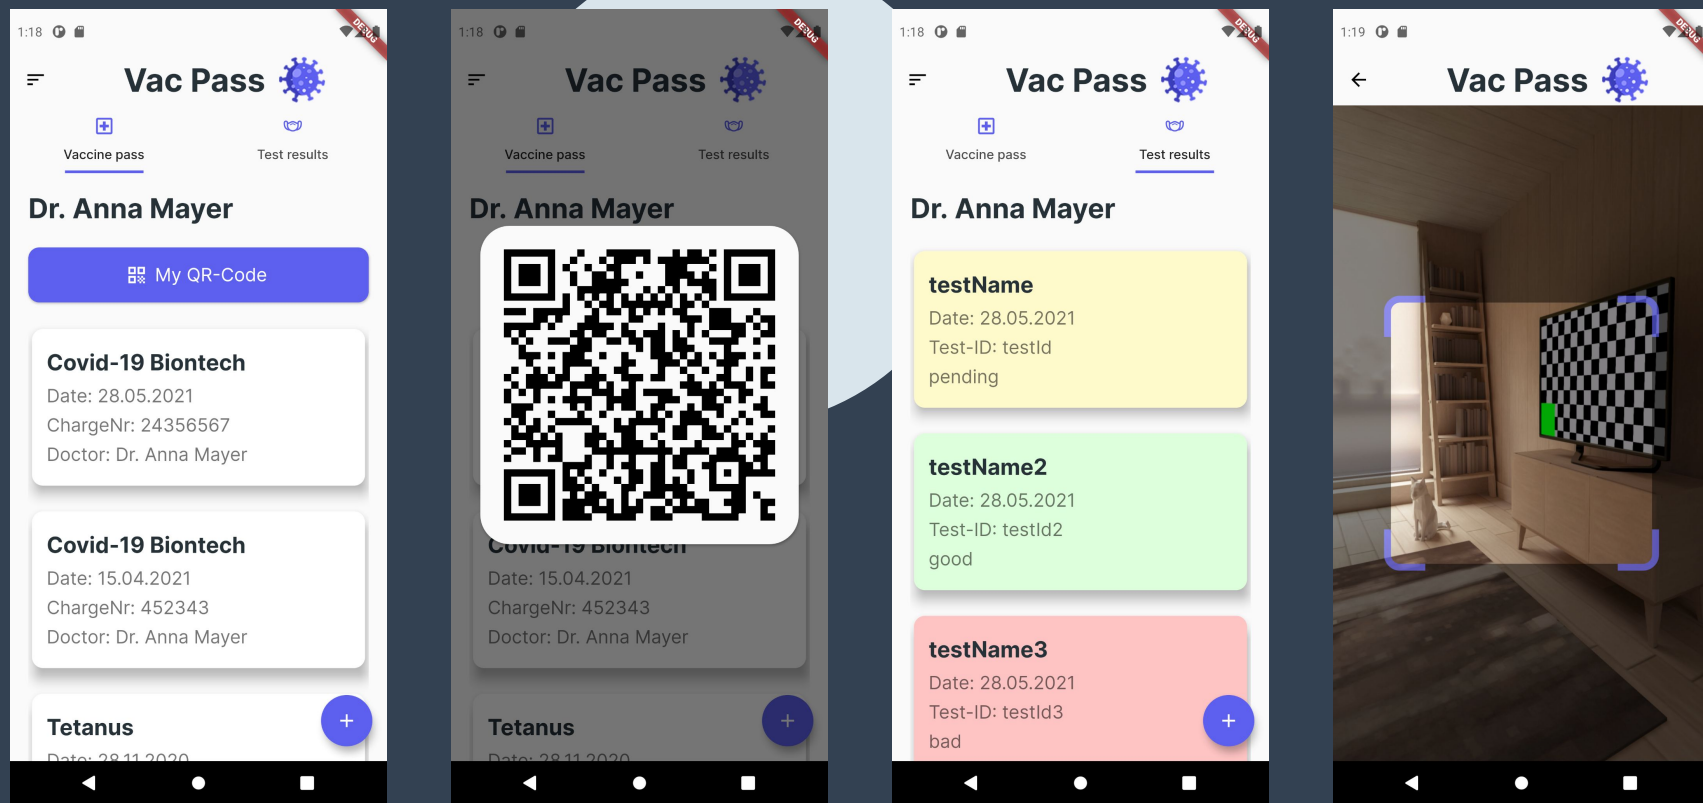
1:18

DEBUG

Vac Pass

Vaccine pass

Test results

Dr. Anna Mayer

My QR-Code

Covid-19 Biontech
Date: 28.05.2021
ChargeNr: 24356567
Doctor: Dr. Anna Mayer

Covid-19 Biontech
Date: 15.04.2021
ChargeNr: 452343
Doctor: Dr. Anna Mayer

Tetanus
Date: 28.11.2020

+

1:18

DEBUG

Vac Pass

Vaccine pass

Test results

Dr. Anna Mayer

Covid-19 Biontech
Date: 15.04.2021
ChargeNr: 452343
Doctor: Dr. Anna Mayer

Tetanus
Date: 28.11.2020

+

1:18

DEBUG

Vac Pass

Vaccine pass

Test results

Dr. Anna Mayer

testName
Date: 28.05.2021
Test-ID: testId
pending

testName2
Date: 28.05.2021
Test-ID: testId2
good

testName3
Date: 28.05.2021
Test-ID: testId3
bad

+

1:19

DEBUG

Vac Pass